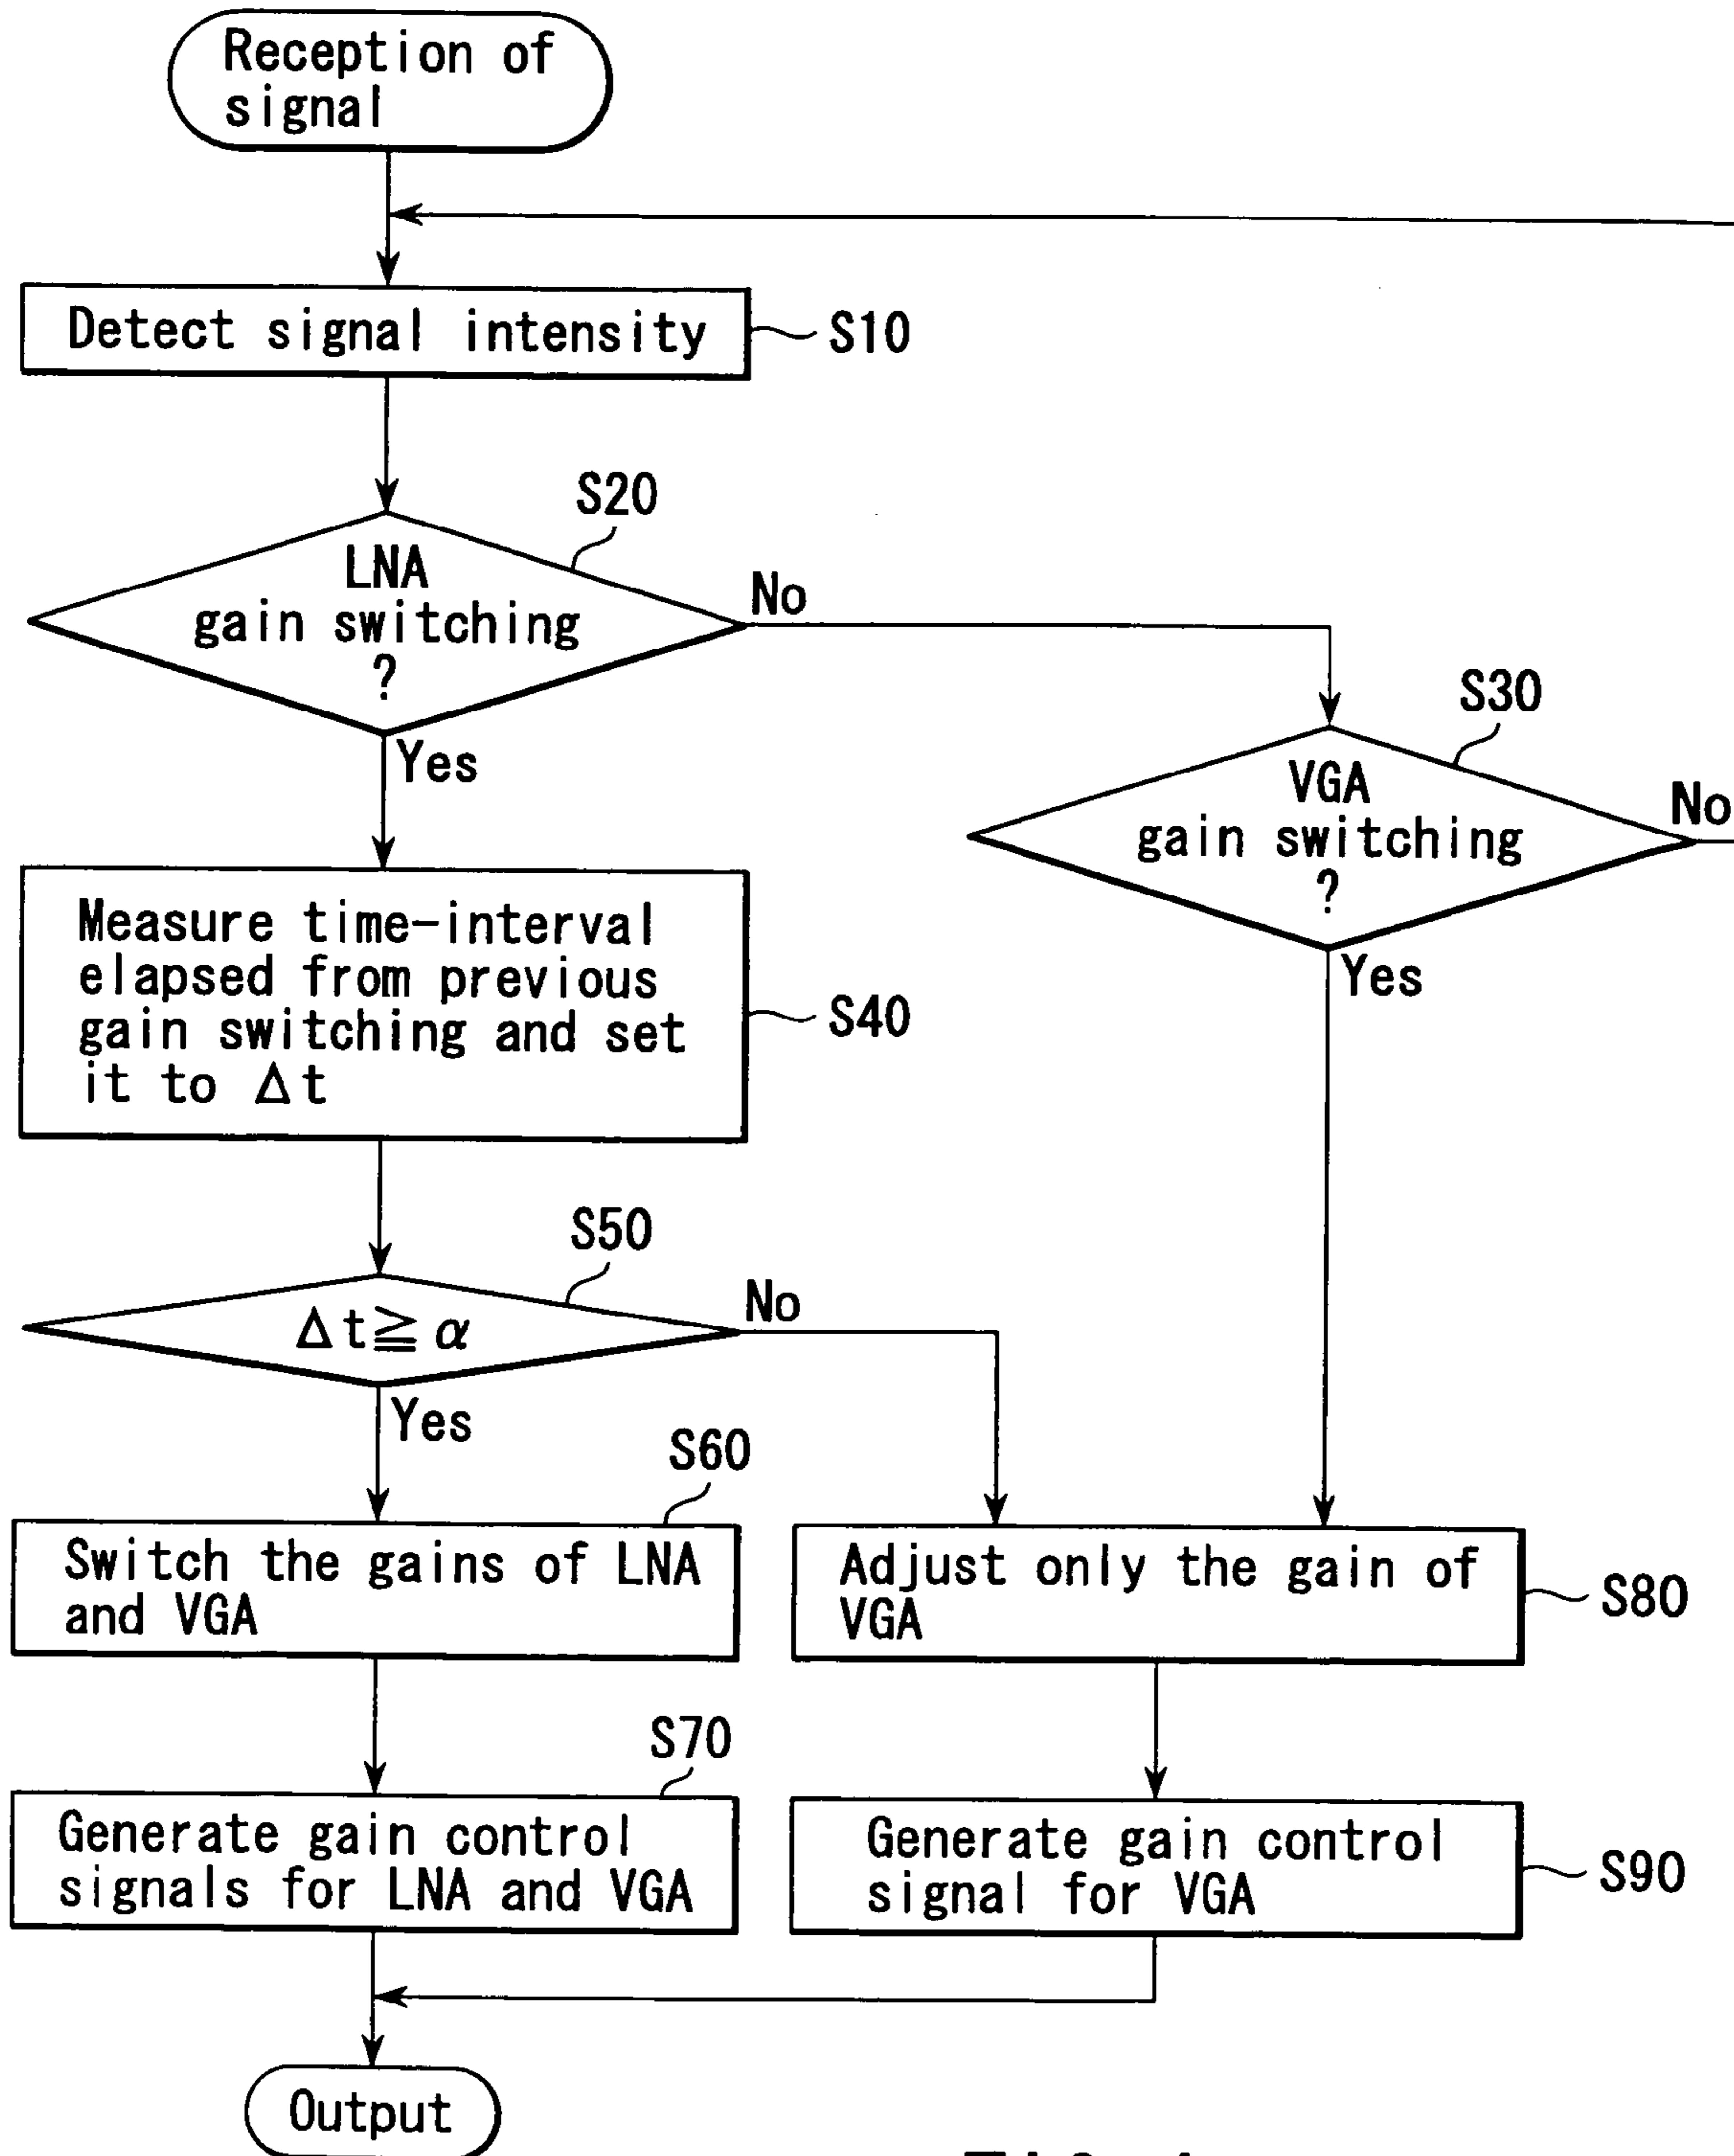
Reception of signal

Detect signal intensity
S10

S20
LNA gain switching ?
No
Yes

S30
VGA gain switching ?
No
Yes

Measure time-interval elapsed from previous gain switching and set it to $\Delta t$
S40

S50
$\Delta t \geqq \alpha$
No
Yes

S60
Switch the gains of LNA and VGA

Adjust only the gain of VGA
S80

S70
Generate gain control signals for LNA and VGA

Generate gain control signal for VGA
S90

Output